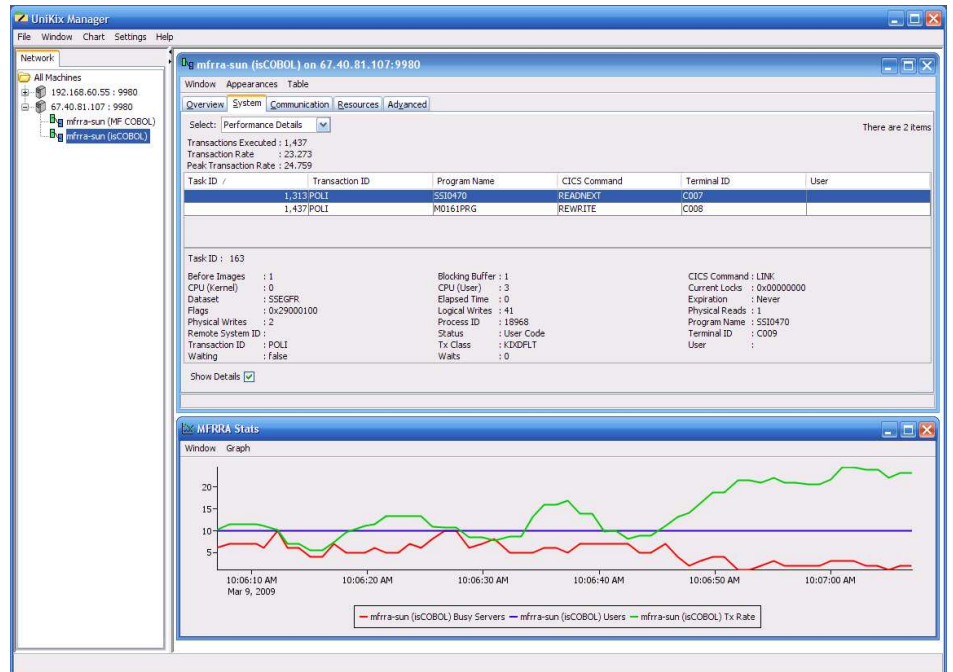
UniKix Manager

File Window Chart Settings Help

Network

All Machines
192.168.60.55 : 9980
67.40.81.107 : 9980
mfrra-sun (MF COBOL)
mfrra-sun (isCOBOL)

mfrra-sun (isCOBOL) on 67.40.81.107:9980

Window Appearances Table

Overview System Communication Resources Advanced

Select: Performance Details

There are 2 items

Transactions Executed : 1,437
Transaction Rate : 23.273
Peak Transaction Rate : 24.759

| Task ID | Transaction ID | Program Name | CICS Command | Terminal ID | User |
|---|---|---|---|---|---|
| 1,313 | POLI | SSI0470 | READNEXT | C007 | |
| 1,437 | POLI | M0161PRG | REWRITE | C008 | |

Task ID : 163

Before Images : 1
CPU (Kernel) : 0
Dataset : SSEGFR
Flags : 0x29000100
Physical Writes : 2
Remote System ID :
Transaction ID : POLI
Waiting : false

Blocking Buffer : 1
CPU (User) : 3
Elapsed Time : 0
Logical Writes : 41
Process ID : 18968
Status : User Code
Tx Class : KIXDFLT
Waits : 0

CICS Command : LINK
Current Locks : 0x00000000
Expiration : Never
Physical Reads : 1
Program Name : SSI0470
Terminal ID : C009
User :

Show Details

MFRRA Stats

Window Graph

20
15
10
5

10:06:10 AM
Mar 9, 2009
10:06:20 AM
10:06:30 AM
10:06:40 AM
10:06:50 AM
10:07:00 AM

mfrra-sun (isCOBOL) Busy Servers — mfrra-sun (isCOBOL) Users — mfrra-sun (isCOBOL) Tx Rate